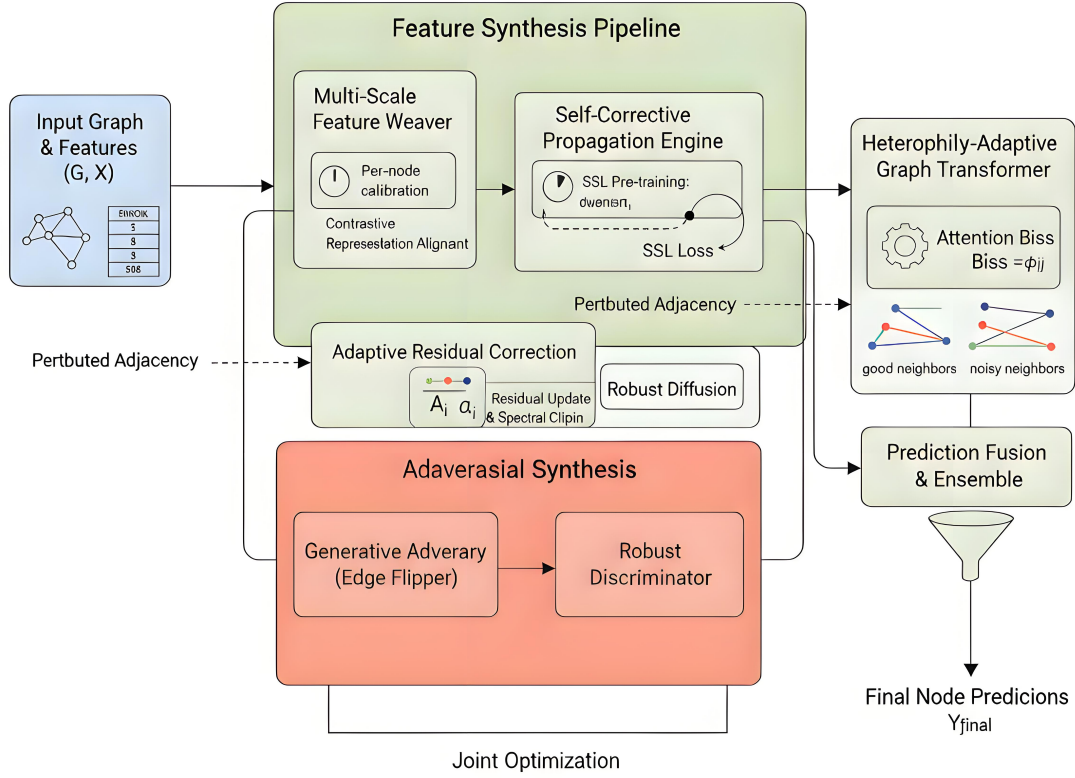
Feature Synthesis Pipeline

Input Graph & Features (G, X)

EttROIK
5
8
3
508

Multi-Scale Feature Weaver

Per-node calibration

Contrastive Represestation Alignant

Self-Corrective Propagation Engine

SSL Pre-training: dwenisn,

SSL Loss

Heterophily-Adaptive Graph Transformer

Attention Biss
Biss $=\phi_{ij}$

Pertbuted Adjacency

good neighbors

noisy neighbors

Pertbuted Adjacency

Adaptive Residual Correction

$A_i$ $a_i$

Residual Update & Spectral Clipin

Robust Diffusion

Prediction Fusion & Ensemble

Adaverasial Synthesis

Generative Adverary (Edge Flipper)

Robust Discriminator

Final Node Predicions
$Y_{final}$

Joint Optimization